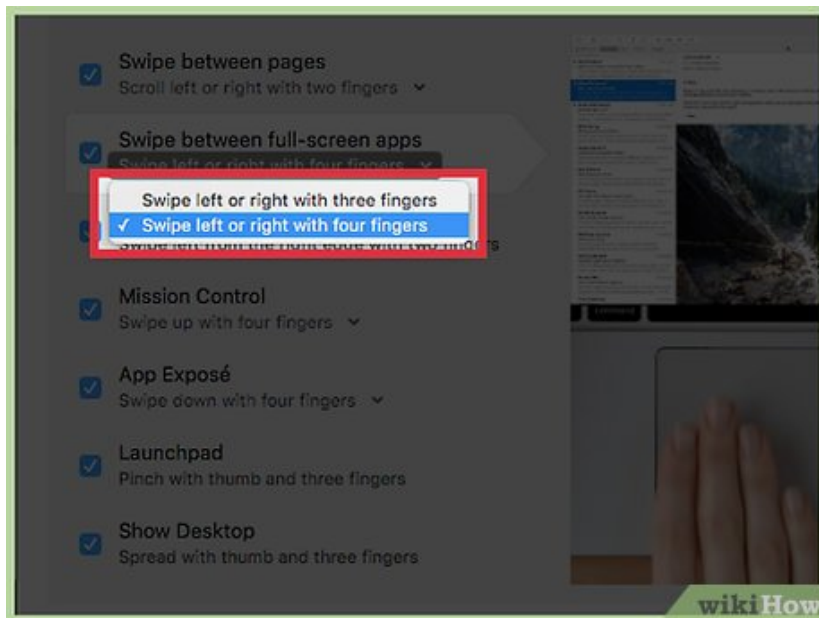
Swipe between pages
Scroll left or right with two fingers

Swipe between full-screen apps
Swipe left or right with four fingers

Swipe left or right with three fingers
✓ Swipe left or right with four fingers

Swipe left from the right edge with two fingers

Mission Control
Swipe up with four fingers

App Exposé
Swipe down with four fingers

Launchpad
Pinch with thumb and three fingers

Show Desktop
Spread with thumb and three fingers

wikiHow